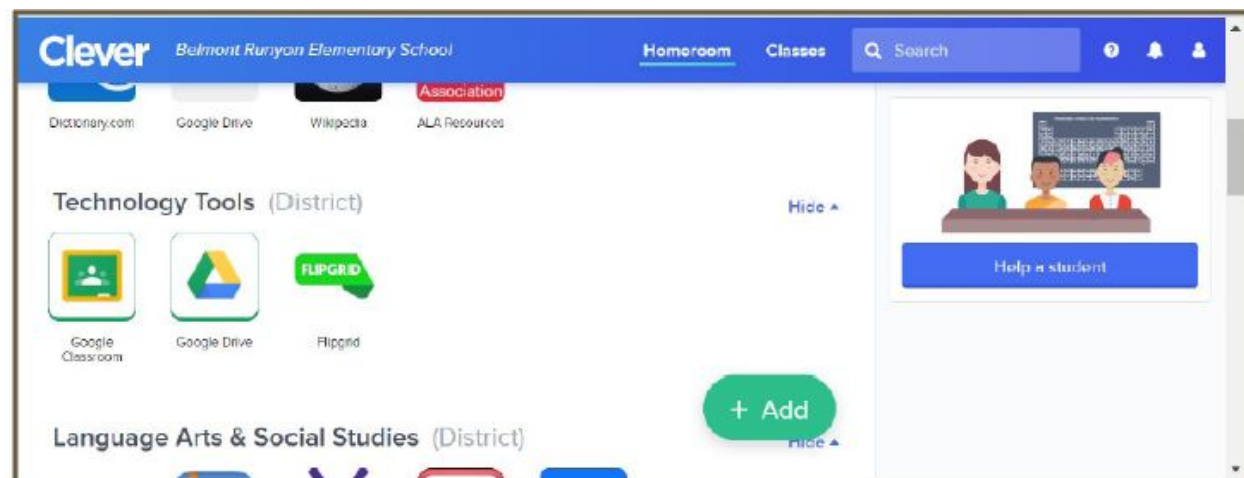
Clever Belmont Runyon Elementary School Homeroom Classes Search

Association

Dictionary.com Google Drive Wikipedia ALA Resources

Technology Tools (District) Hide ▴

FLIPGRID

Google Classroom Google Drive Flipgrid

+ Add

Language Arts & Social Studies (District) Hide ▴

Help a student